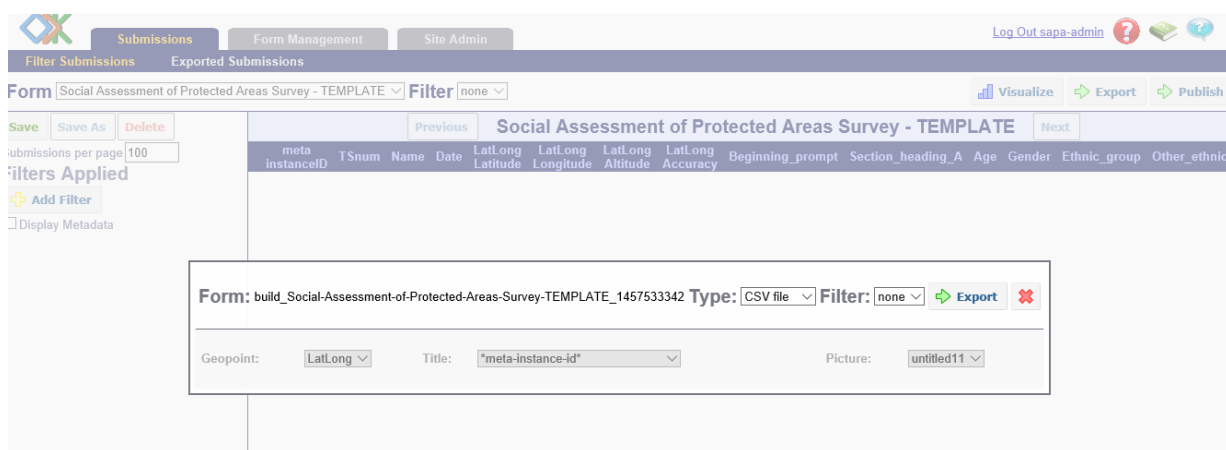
Submissions Form Management Site Admin

Log Out sapa-admin

Filter Submissions Exported Submissions

Form Social Assessment of Protected Areas Survey - TEMPLATE Filter none

Visualize Export Publish

Save Save As Delete

ubmissions per page 100

ilters Applied

Add Filter

Display Metadata

Previous Social Assessment of Protected Areas Survey - TEMPLATE Next

| meta instanceID | TSnum | Name | Date | LatLong Latitude | LatLong Longitude | LatLong Altitude | LatLong Accuracy | Beginning_prompt | Section_heading_A | Age | Gender | Ethnic_group | Other_ethnic |
|---|---|---|---|---|---|---|---|---|---|---|---|---|---|

Form: build_Social-Assessment-of-Protected-Areas-Survey-TEMPLATE_1457533342 Type: CSV file Filter: none Export

Geopoint: LatLong Title: *meta-instance-id* Picture: untitled11